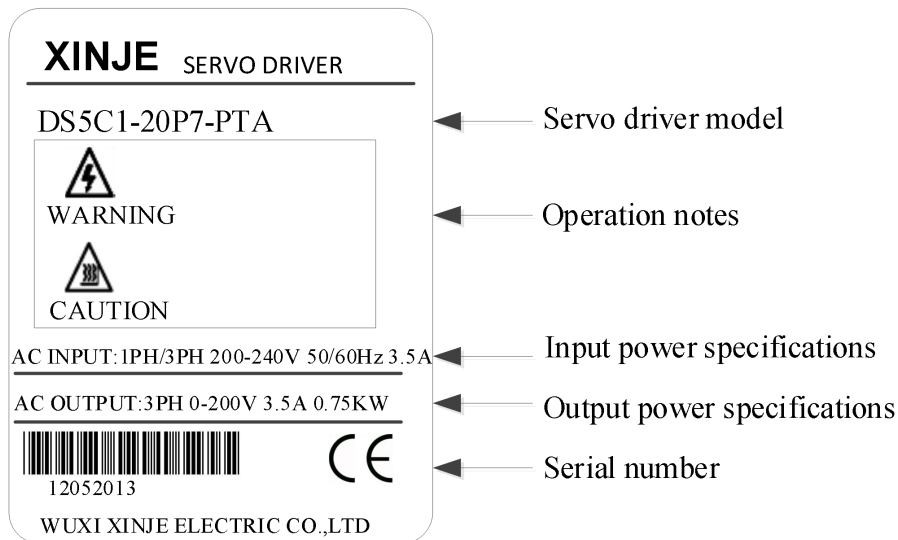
XINJE SERVO DRIVER

DS5C1-20P7-PTA

WARNING

CAUTION

AC INPUT:1PH/3PH 200-240V 50/60Hz 3.5A

AC OUTPUT:3PH 0-200V 3.5A 0.75KW

CE

12052013

WUXI XINJE ELECTRIC CO.,LTD

Servo driver model

Operation notes

Input power specifications

Output power specifications

Serial number